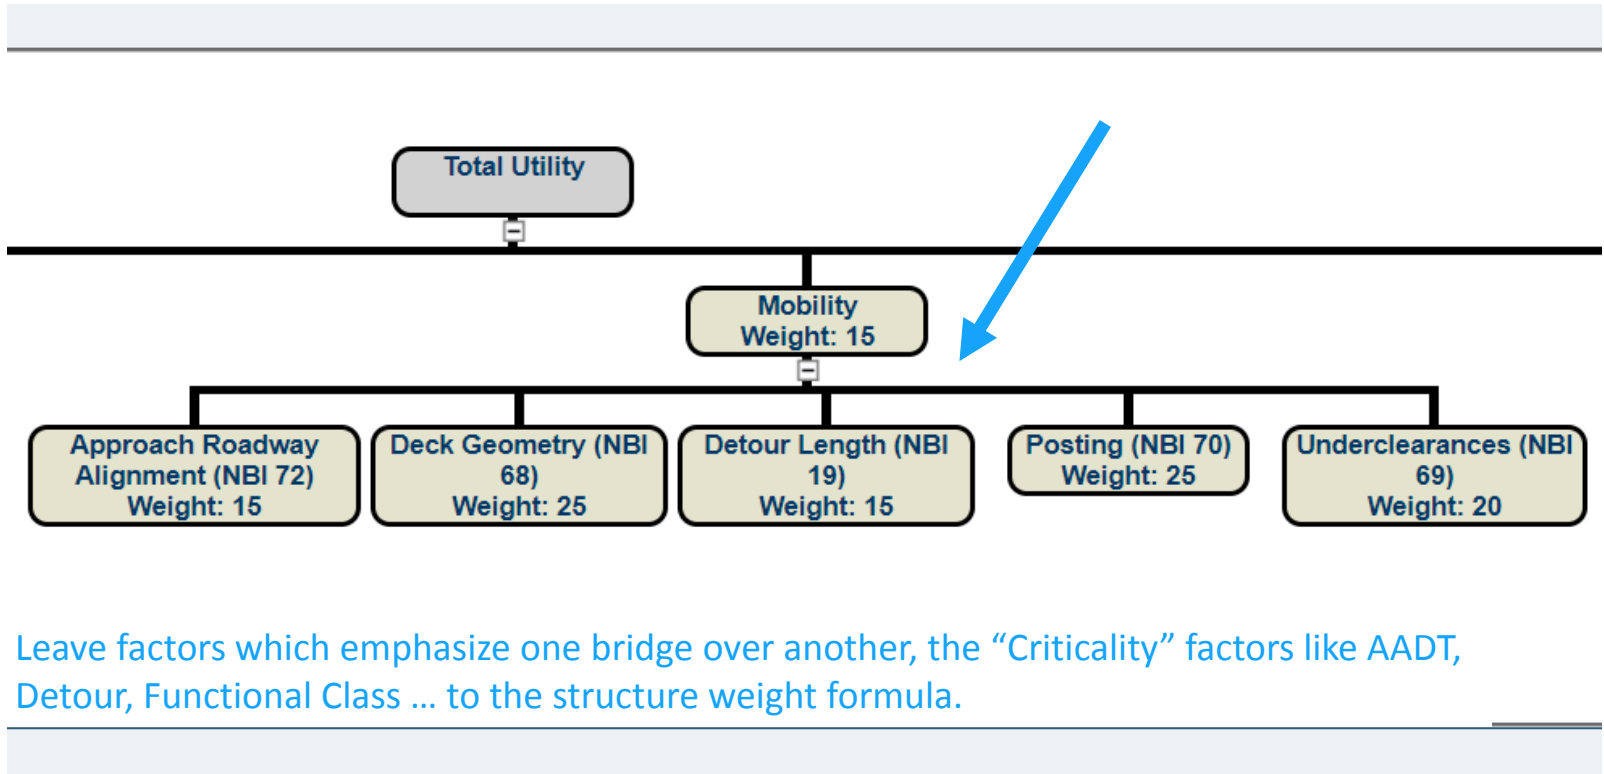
Total Utility

Mobility
Weight: 15

Approach Roadway Alignment (NBI 72)
Weight: 15

Deck Geometry (NBI 68)
Weight: 25

Detour Length (NBI 19)
Weight: 15

Posting (NBI 70)
Weight: 25

Underclearances (NBI 69)
Weight: 20

Leave factors which emphasize one bridge over another, the “Criticality” factors like AADT, Detour, Functional Class … to the structure weight formula.